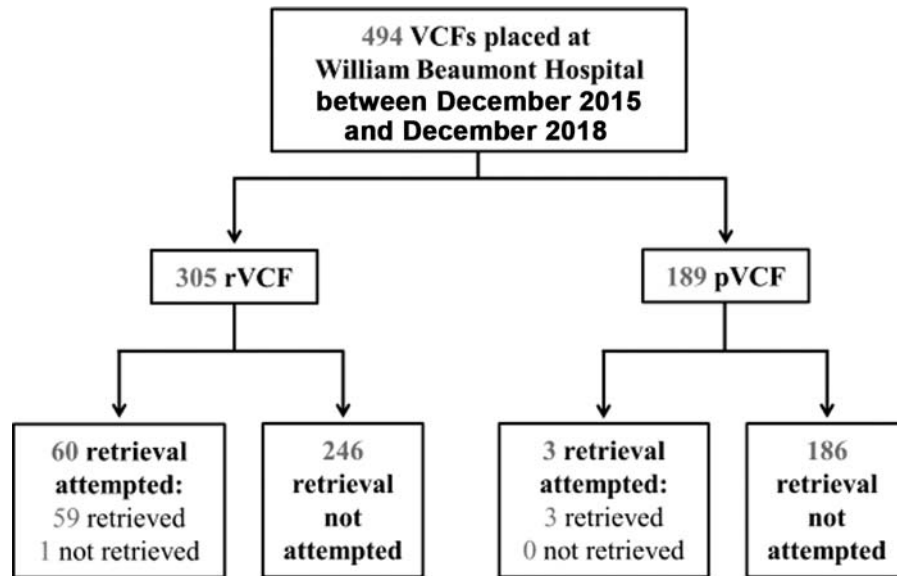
494 VCFs placed at William Beaumont Hospital between December 2015 and December 2018

305 rVCF

189 pVCF

60 retrieval attempted:
59 retrieved
1 not retrieved

246 retrieval not attempted

3 retrieval attempted:
3 retrieved
0 not retrieved

186 retrieval not attempted